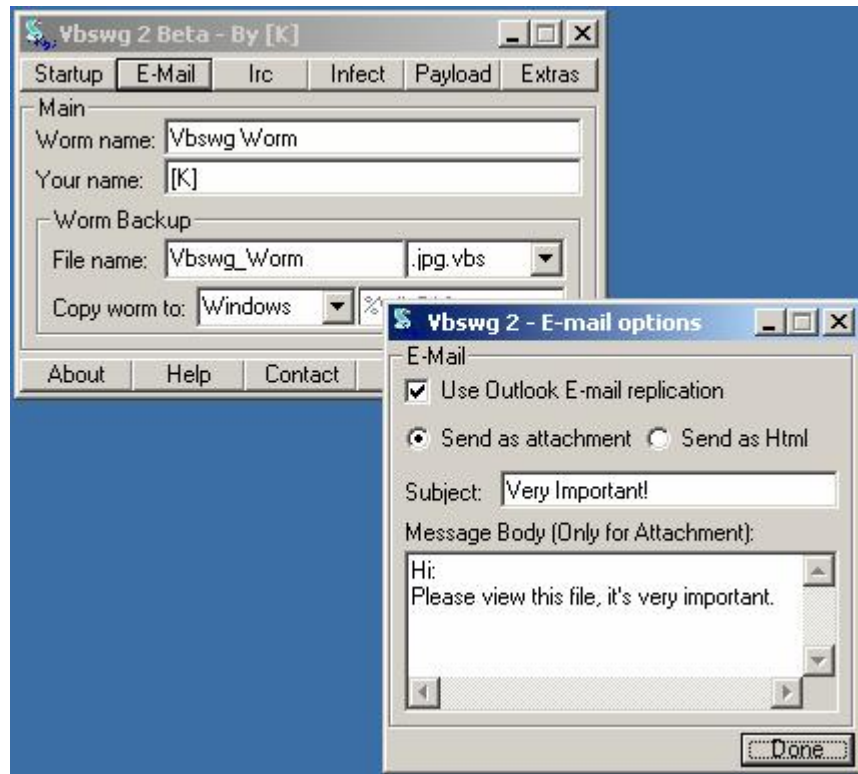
Vbswg 2 Beta - By [K]

Startup E-Mail Irc Infect Payload Extras

Main

Worm name: Vbswg Worm

Your name: [K]

Worm Backup

File name: Vbswg_Worm .jpg.vbs

Copy worm to: Windows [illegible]

About Help Contact

Vbswg 2 - E-mail options

E-Mail

Use Outlook E-mail replication

Send as attachment Send as Html

Subject: Very Important!

Message Body (Only for Attachment):

Hi:
Please view this file, it's very important.

Done